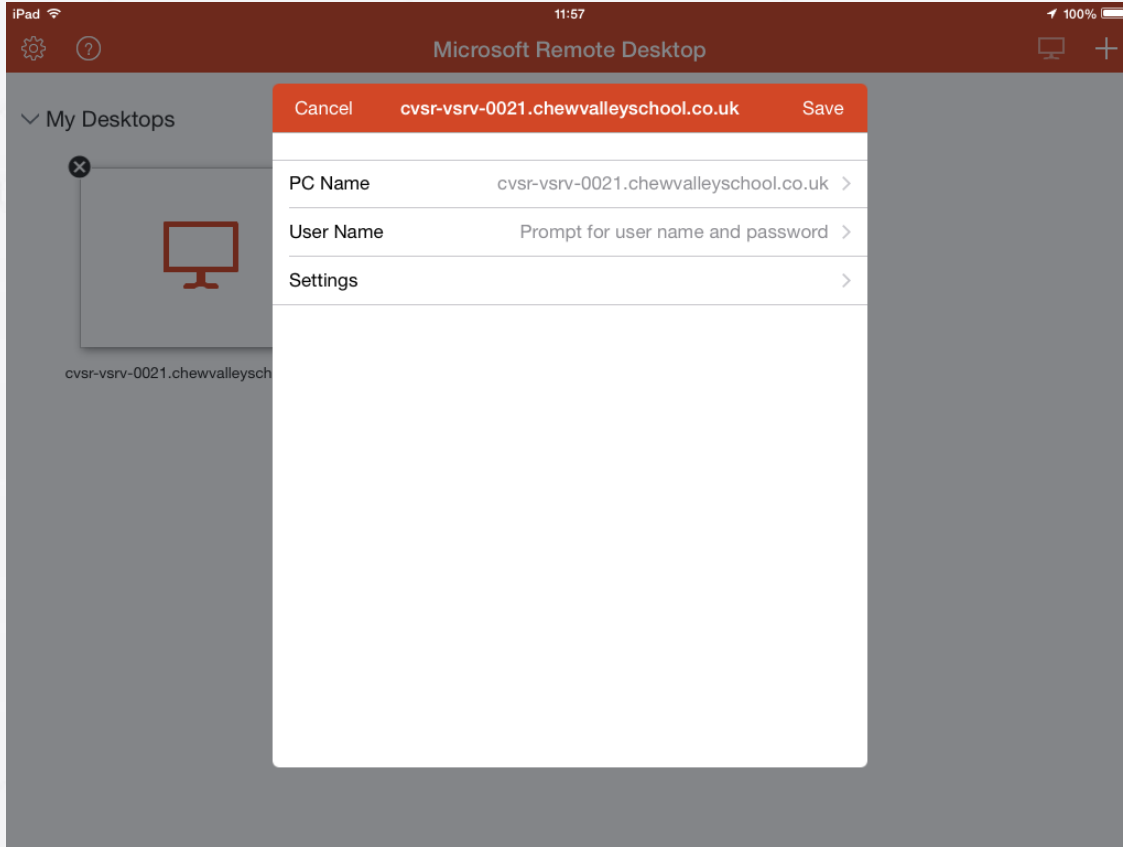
iPad 11:57 100%

Microsoft Remote Desktop

My Desktops

cvsr-vsrv-0021.chewvalleysch

Cancel cvsr-vsrv-0021.chewvalleyschool.co.uk Save

PC Name cvsr-vsrv-0021.chewvalleyschool.co.uk

User Name Prompt for user name and password

Settings